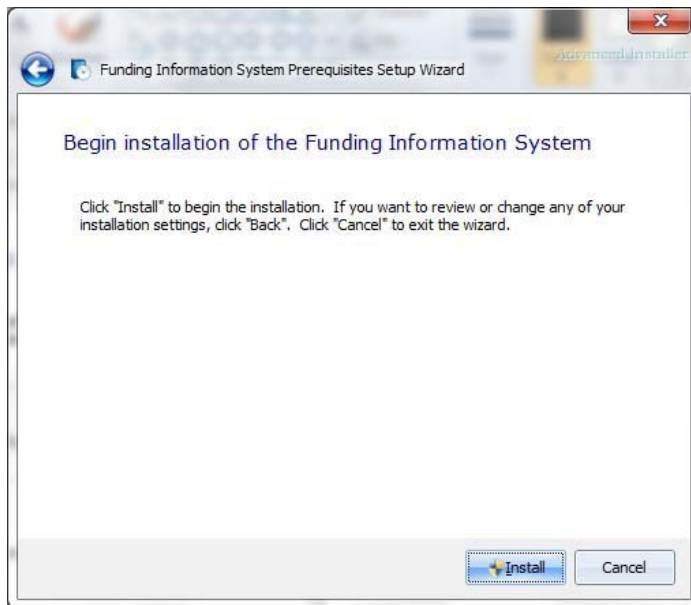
Advanced Installer

Funding Information System Prerequisites Setup Wizard

Begin installation of the Funding Information System

Click "Install" to begin the installation. If you want to review or change any of your installation settings, click "Back". Click "Cancel" to exit the wizard.

Install

Cancel